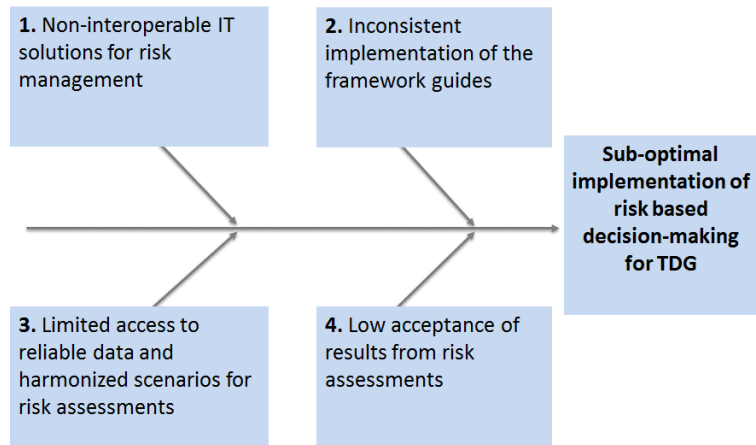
**1.** Non-interoperable IT solutions for risk management

**2.** Inconsistent implementation of the framework guides

**Sub-optimal implementation of risk based decision-making for TDG**

**3.** Limited access to reliable data and harmonized scenarios for risk assessments

**4.** Low acceptance of results from risk assessments